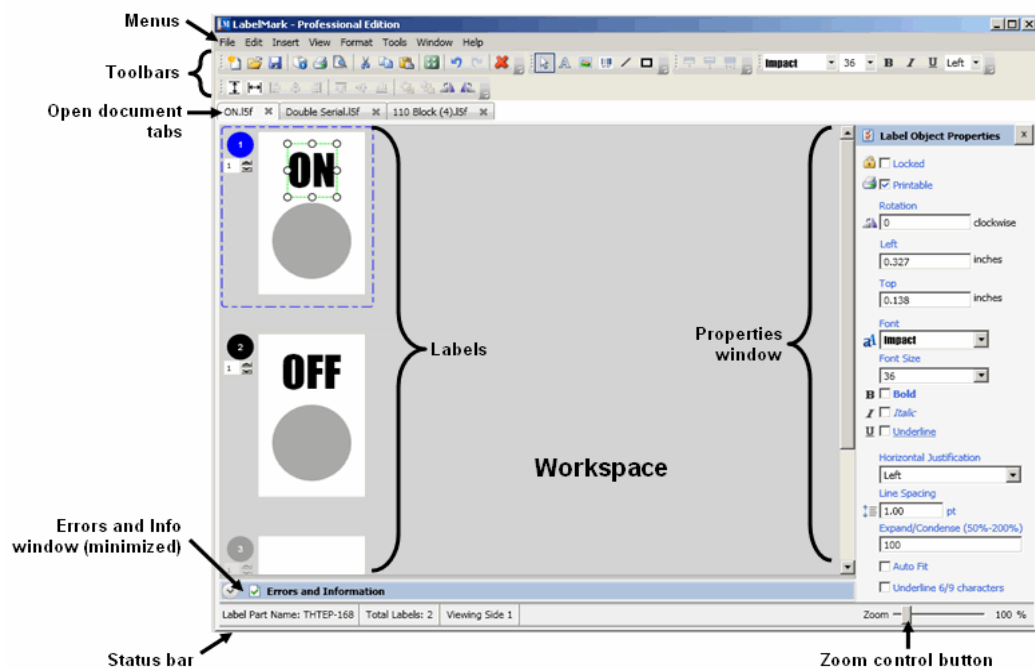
Menus

LabelMark - Professional Edition

File Edit Insert View Format Tools Window Help

Toolbars

Impact 36 B I U Left

Open document tabs

ON.l5f Double Serial.l5f 110 Block (4).l5f

1
1
ON

2
1
OFF

3

Labels

Workspace

Properties window

Label Object Properties

Locked

Printable

Rotation
0 clockwise

Left
0.327 inches

Top
0.138 inches

Font
Impact

Font Size
36

Bold

Italic

Underline

Horizontal Justification
Left

Line Spacing
1.00 pt

Expand/Condense (50%-200%)
100

Auto Fit

Underline 6/9 characters

Errors and Info window (minimized)

Errors and Information

Label Part Name: THTEP-168 Total Labels: 2 Viewing Side 1

Zoom 100 %

Status bar

Zoom control button